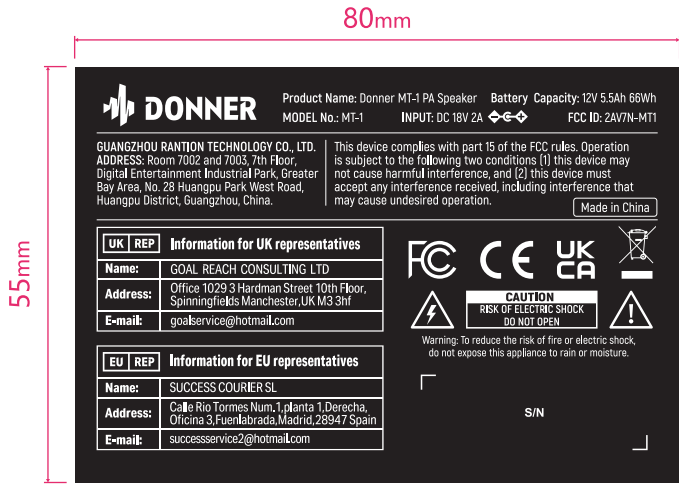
80mm

55mm

DONNER

Product Name: Donner MT-1 PA Speaker Battery Capacity: 12V 5.5Ah 66Wh
MODEL No.: MT-1 INPUT: DC 18V 2A FCC ID: 2AV7N-MT1

GUANGZHOU RANTION TECHNOLOGY CO., LTD.
ADDRESS: Room 7002 and 7003, 7th Floor, Digital Entertainment Industrial Park, Greater Bay Area, No. 28 Huangpu Park West Road, Huangpu District, Guangzhou, China.

This device complies with part 15 of the FCC rules. Operation is subject to the following two conditions (1) this device may not cause harmful interference, and (2) this device must accept any interference received, including interference that may cause undesired operation.

Made in China

UK REP Information for UK representatives

| Name: | GOAL REACH CONSULTING LTD |
|---|---|
| Address: | Office 1029 3 Hardman Street 10th Floor, Spinningfields Manchester,UK M3 3hf |
| E-mail: | goalservice@hotmail.com |

EU REP Information for EU representatives

| Name: | SUCCESS COURIER SL |
|---|---|
| Address: | Calle Rio Tormes Num.1,planta 1,Derecha, Oficina 3,Fuenlabrada,Madrid,28947 Spain |
| E-mail: | successservice2@hotmail.com |

FC CE UK CA

CAUTION
RISK OF ELECTRIC SHOCK
DO NOT OPEN

Warning: To reduce the risk of fire or electric shock, do not expose this appliance to rain or moisture.

S/N